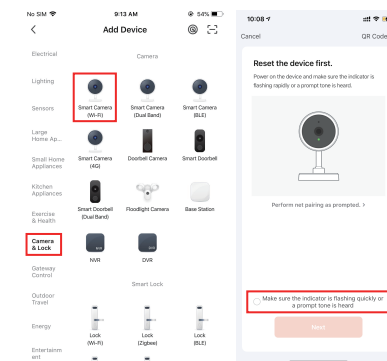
No SIM 9:13 AM 54%

Add Device

Electrical

Lighting

Sensors

Large Home Ap...

Small Home Appliances

Kitchen Appliances

Exercise & Health

Camera & Lock

Gateway Control

Outdoor Travel

Energy

Entertainment

Camera

Smart Camera (Wi-Fi)

Smart Camera (Dual Band)

Smart Camera (BLE)

Smart Camera (4G)

Doorbell Camera

Smart Doorbell

Smart Doorbell (Dual Band)

Floodlight Camera

Base Station

NVR

DVR

Smart Lock

Lock (Wi-Fi)

Lock (Zigbee)

Lock (BLE)

10:08

Cancel

QR Code

Reset the device first.

Power on the device and make sure the indicator is flashing rapidly or a prompt tone is heard.

Perform net pairing as prompted. >

Make sure the indicator is flashing quickly or a prompt tone is heard

Next